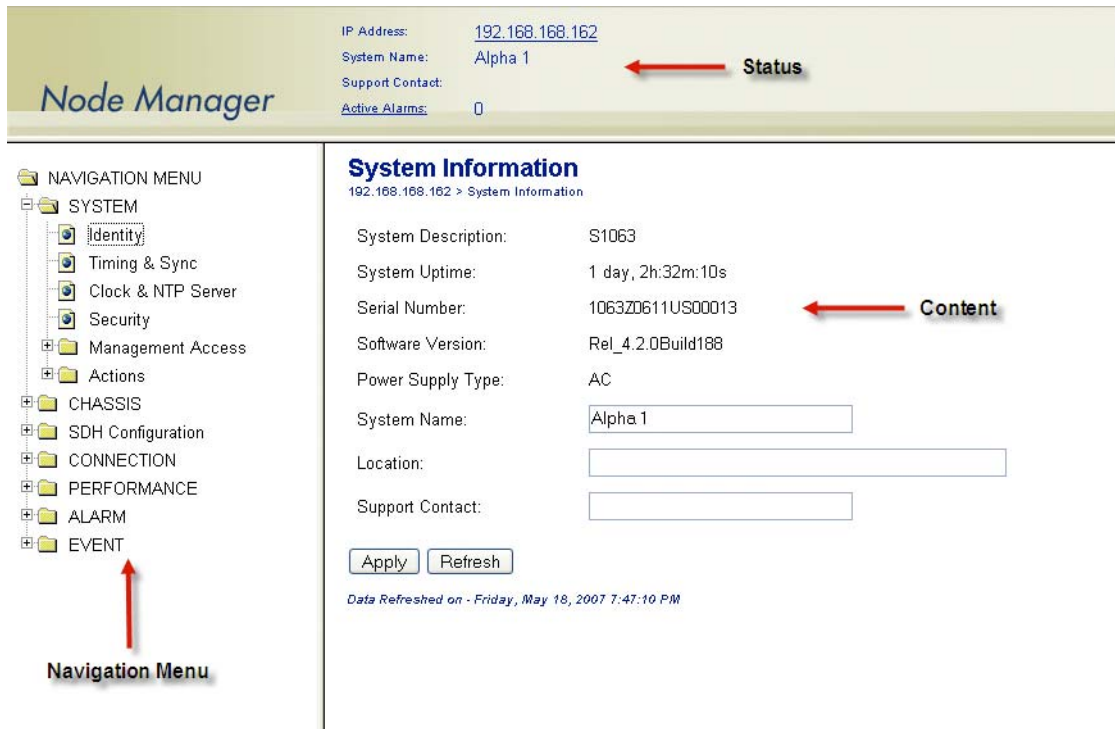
Node Manager

IP Address: 192.168.168.162
System Name: Alpha 1
Support Contact:
Active Alarms: 0

Status

NAVIGATION MENU
SYSTEM
Identity
Timing & Sync
Clock & NTP Server
Security
Management Access
Actions
CHASSIS
SDH Configuration
CONNECTION
PERFORMANCE
ALARM
EVENT

Navigation Menu

System Information
192.168.168.162 > System Information

System Description: S1063
System Uptime: 1 day, 2h:32m:10s
Serial Number: 1063Z0611US00013
Software Version: Rel_4.2.0Build188
Power Supply Type: AC
System Name: Alpha 1
Location:
Support Contact:

Content

Apply Refresh

Data Refreshed on - Friday, May 18, 2007 7:47:10 PM